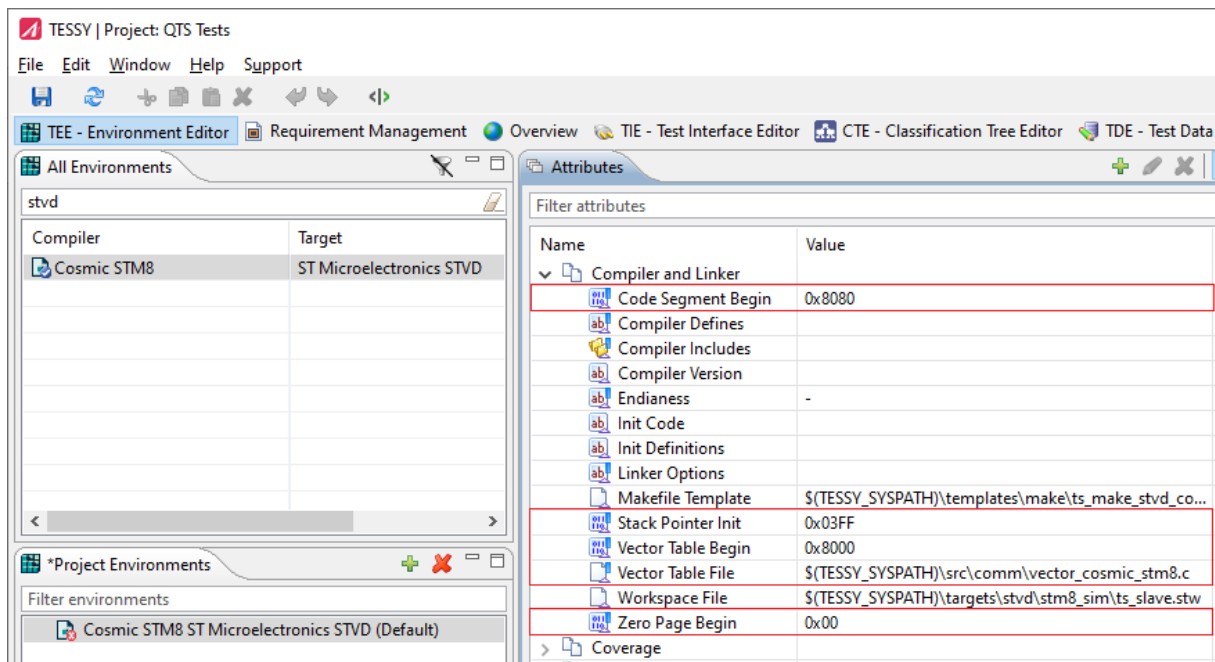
TESSY | Project: QTS Tests

File Edit Window Help Support

TEE - Environment Editor | Requirement Management | Overview | TIE - Test Interface Editor | CTE - Classification Tree Editor | TDE - Test Data

All Environments

stvd

| Compiler | Target |
|---|---|
| Cosmic STM8 | ST Microelectronics STVD |

*Project Environments

Filter environments

Cosmic STM8 ST Microelectronics STVD (Default)

Attributes

Filter attributes

| Name | Value |
|---|---|
| Compiler and Linker | |
| Code Segment Begin | 0x8080 |
| Compiler Defines | |
| Compiler Includes | |
| Compiler Version | |
| Endianess | - |
| Init Code | |
| Init Definitions | |
| Linker Options | |
| Makefile Template | $(TESSY_SYSPATH)\templates\make\ts_make_stvd_co... |
| Stack Pointer Init | 0x03FF |
| Vector Table Begin | 0x8000 |
| Vector Table File | $(TESSY_SYSPATH)\src\comm\vector_cosmic_stm8.c |
| Workspace File | $(TESSY_SYSPATH)\targets\stvd\stm8_sim\ts_slave.stw |
| Zero Page Begin | 0x00 |
| Coverage | |